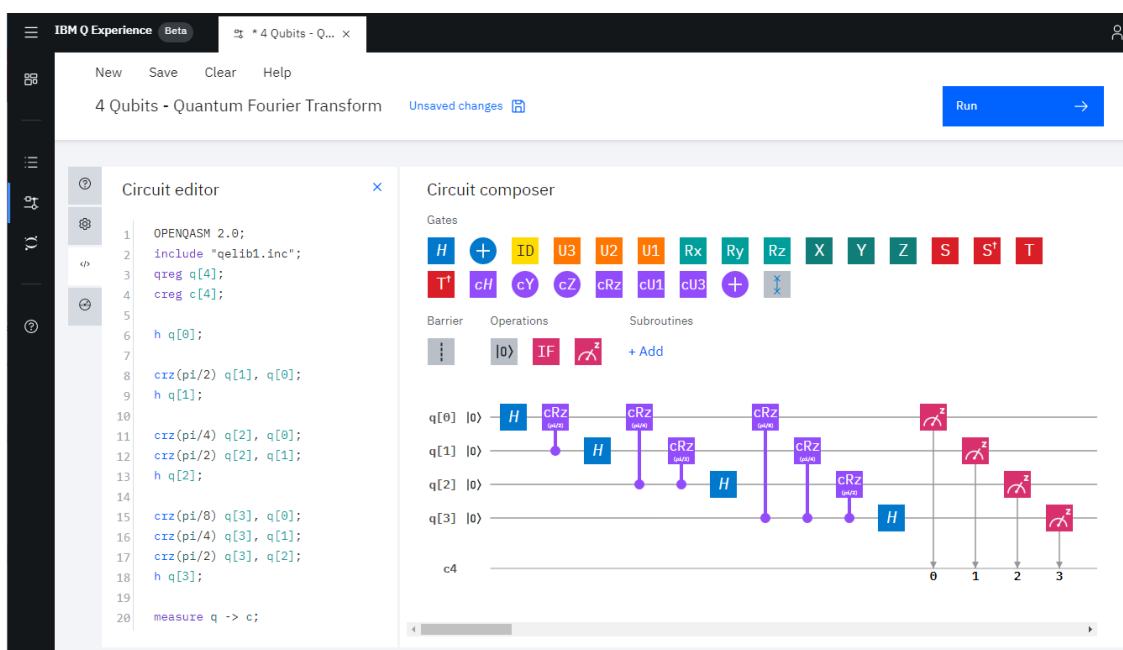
IBM Q Experience Beta

* 4 Qubits - Q... ×

New Save Clear Help

4 Qubits - Quantum Fourier Transform

Unsaved changes

Run →

Circuit editor ×

1 OPENQASM 2.0;
2 include "qelib1.inc";
3 qreg q[4];
4 creg c[4];
5
6 h q[0];
7
8 crz(pi/2) q[1], q[0];
9 h q[1];
10
11 crz(pi/4) q[2], q[0];
12 crz(pi/2) q[2], q[1];
13 h q[2];
14
15 crz(pi/8) q[3], q[0];
16 crz(pi/4) q[3], q[1];
17 crz(pi/2) q[3], q[2];
18 h q[3];
19
20 measure q -> c;

Circuit composer

Gates

H ID U3 U2 U1 Rx Ry Rz X Y Z S S† T T† cH cY cZ cRz cU1 cU3

Barrier Operations Subroutines

|0⟩ IF + Add

q[0] |0⟩ H cRz cRz cRz z
q[1] |0⟩ H cRz cRz z
q[2] |0⟩ H cRz z
q[3] |0⟩ H z
c4 0 1 2 3